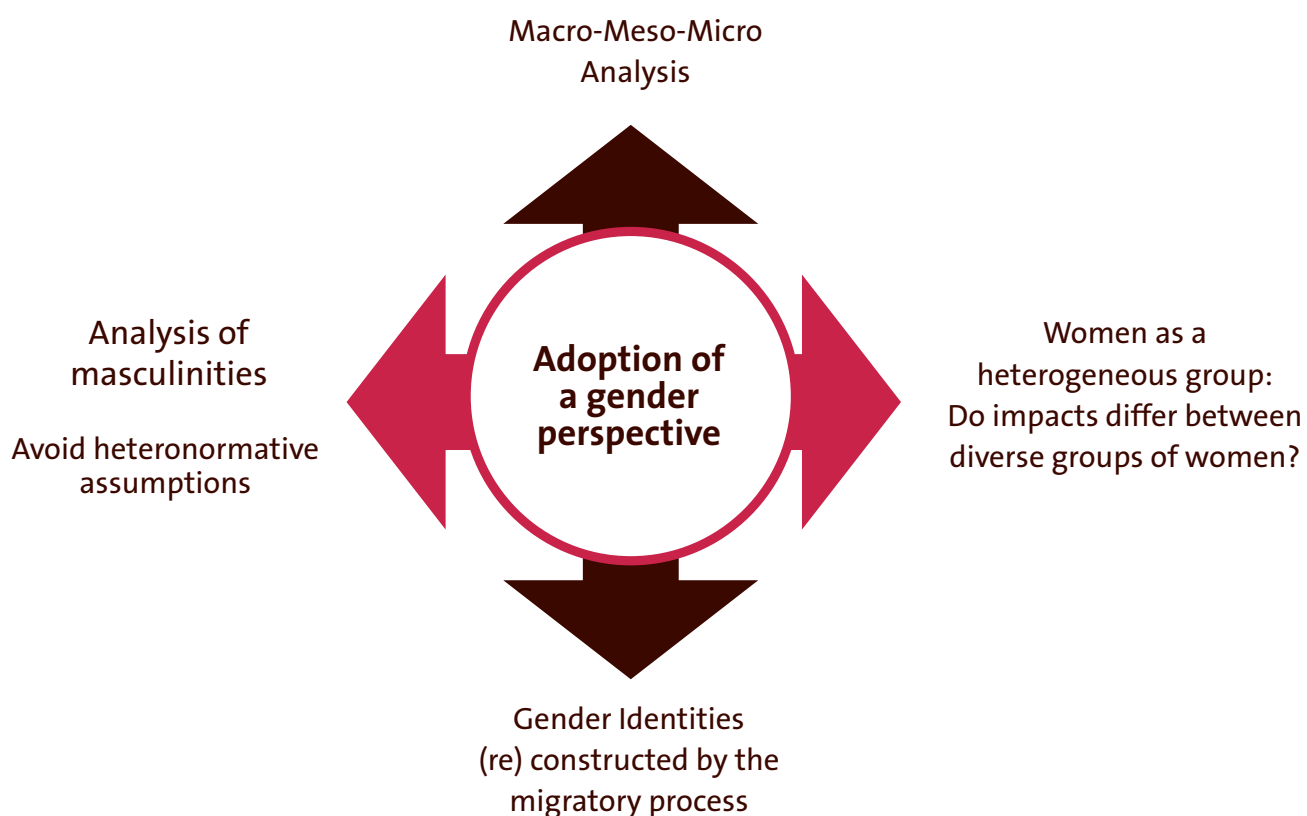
Macro-Meso-Micro Analysis

Analysis of masculinities

Avoid heteronormative assumptions

Adoption of a gender perspective

Women as a heterogeneous group: Do impacts differ between diverse groups of women?

Gender Identities (re) constructed by the migratory process